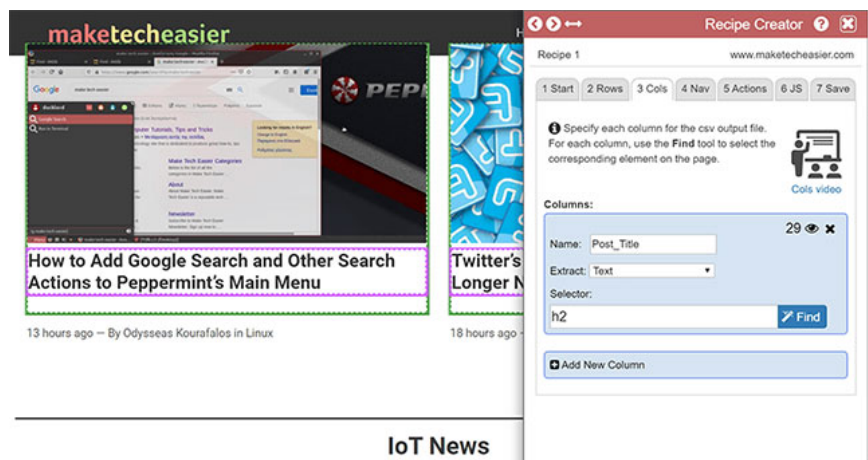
maketecheasier

How to Add Google Search and Other Search Actions to Peppermint's Main Menu

13 hours ago — By Odysseas Kourafalos in Linux

Twitter's Longer N

18 hours ago

IoT News

Recipe Creator

Recipe 1

www.maketecheasier.com

1 Start | 2 Rows | 3 Cols | 4 Nav | 5 Actions | 6 JS | 7 Save

Specify each column for the csv output file. For each column, use the Find tool to select the corresponding element on the page.

Cols video

Columns:

29

Name: Post_Title

Extract: Text

Selector:

h2

Find

Add New Column